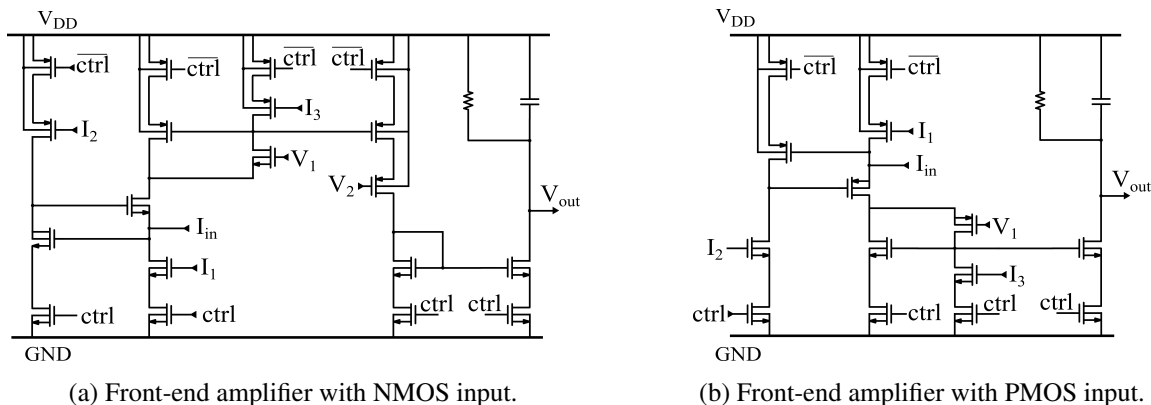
$V_{DD}$
$\overline{ctrl}$
$\overline{ctrl}$
$\overline{ctrl}$
$\overline{ctrl}$
$I_2$
$I_3$
$V_1$
$V_2$
$V_{out}$
$I_{in}$
$I_1$
ctrl
ctrl
ctrl
ctrl
GND

(a) Front-end amplifier with NMOS input.

$V_{DD}$
$\overline{ctrl}$
$\overline{ctrl}$
$I_1$
$I_{in}$
$V_{out}$
$V_1$
$I_2$
$I_3$
ctrl
ctrl
ctrl
ctrl
GND

(b) Front-end amplifier with PMOS input.